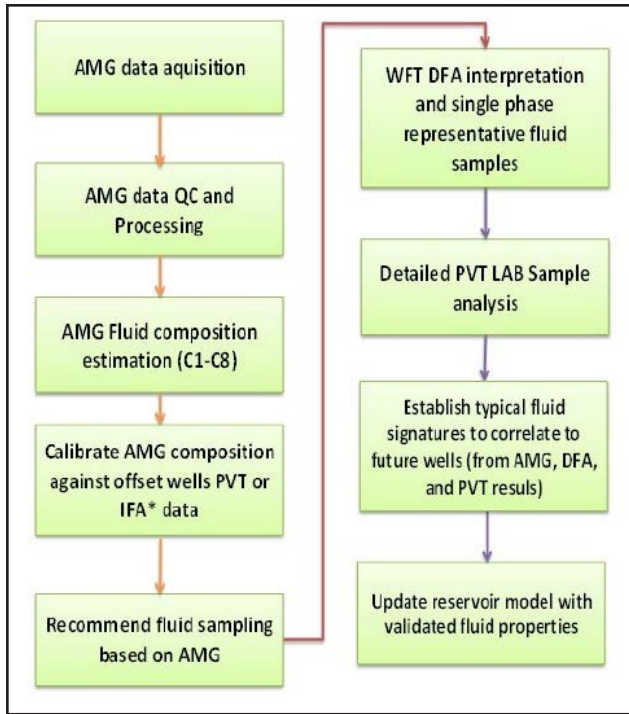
AMG data aquisition

AMG data QC and Processing

AMG Fluid composition estimation (C1-C8)

Calibrate AMG composition against offset wells PVT or IFA* data

Recommend fluid sampling based on AMG

WFT DFA interpretation and single phase representative fluid samples

Detailed PVT LAB Sample analysis

Establish typical fluid signatures to correlate to future wells (from AMG, DFA, and PVT resuls)

Update reservoir model with validated fluid properties